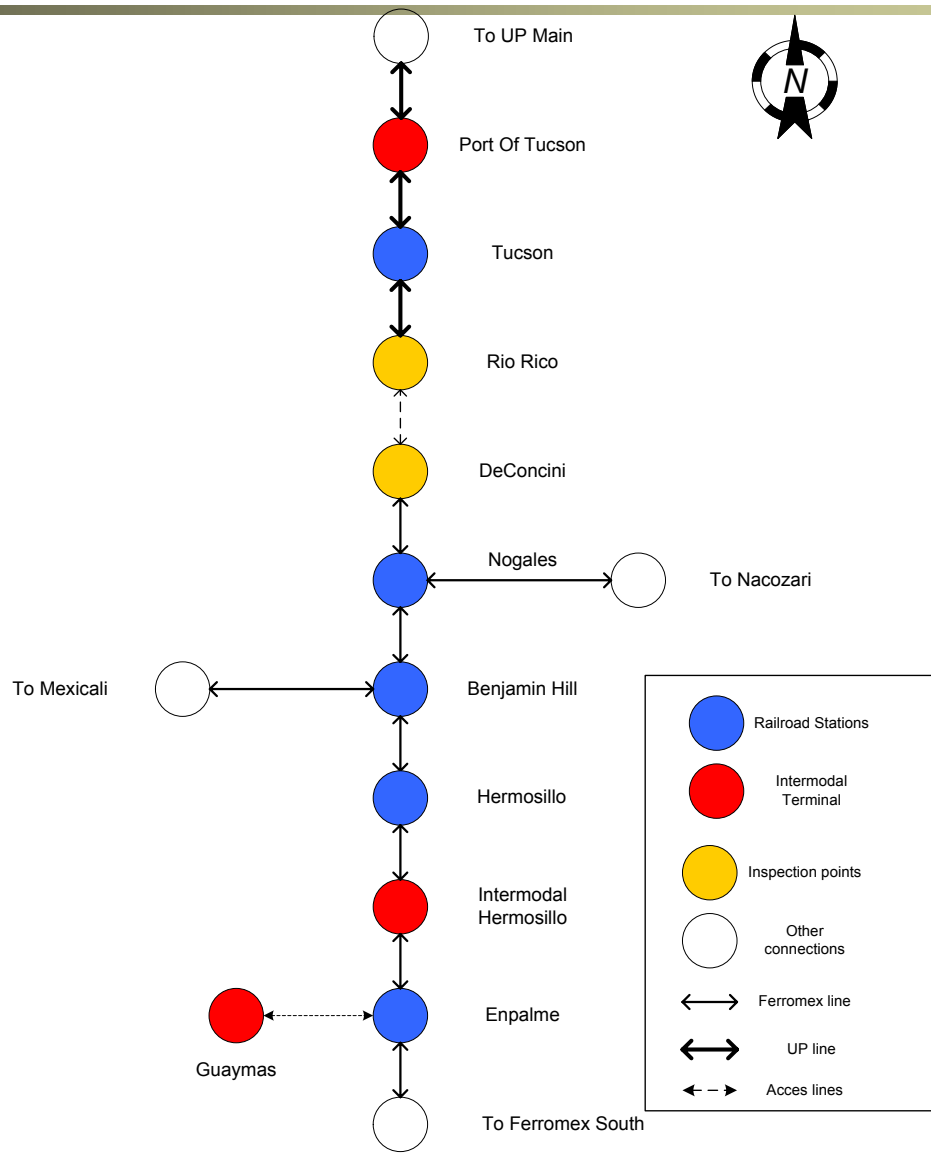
To UP Main

N

Port Of Tucson

Tucson

Rio Rico

DeConcini

Nogales

To Nacozari

To Mexicali

Benjamin Hill

Hermosillo

Intermodal Hermosillo

Guaymas

Enpalme

To Ferromex South

Railroad Stations

Intermodal Terminal

Inspection points

Other connections

Ferromex line

UP line

Acces lines